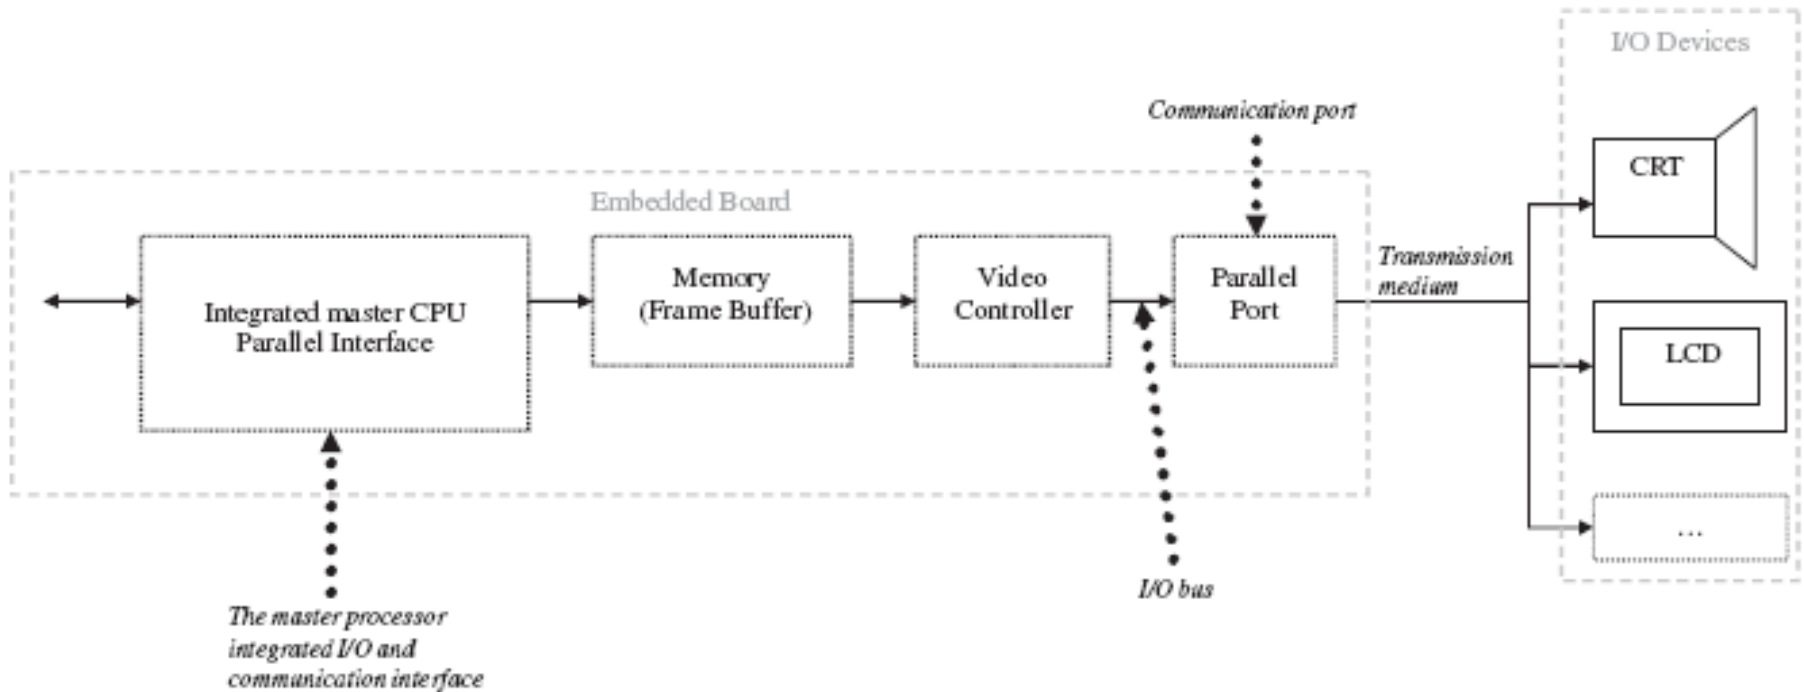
I/O Devices

Communication port

Embedded Board

CRT

Integrated master CPU
Parallel Interface

Memory
(Frame Buffer)

Video
Controller

Parallel
Port

Transmission
medium

LCD

...

The master processor
integrated I/O and
communication interface

I/O bus